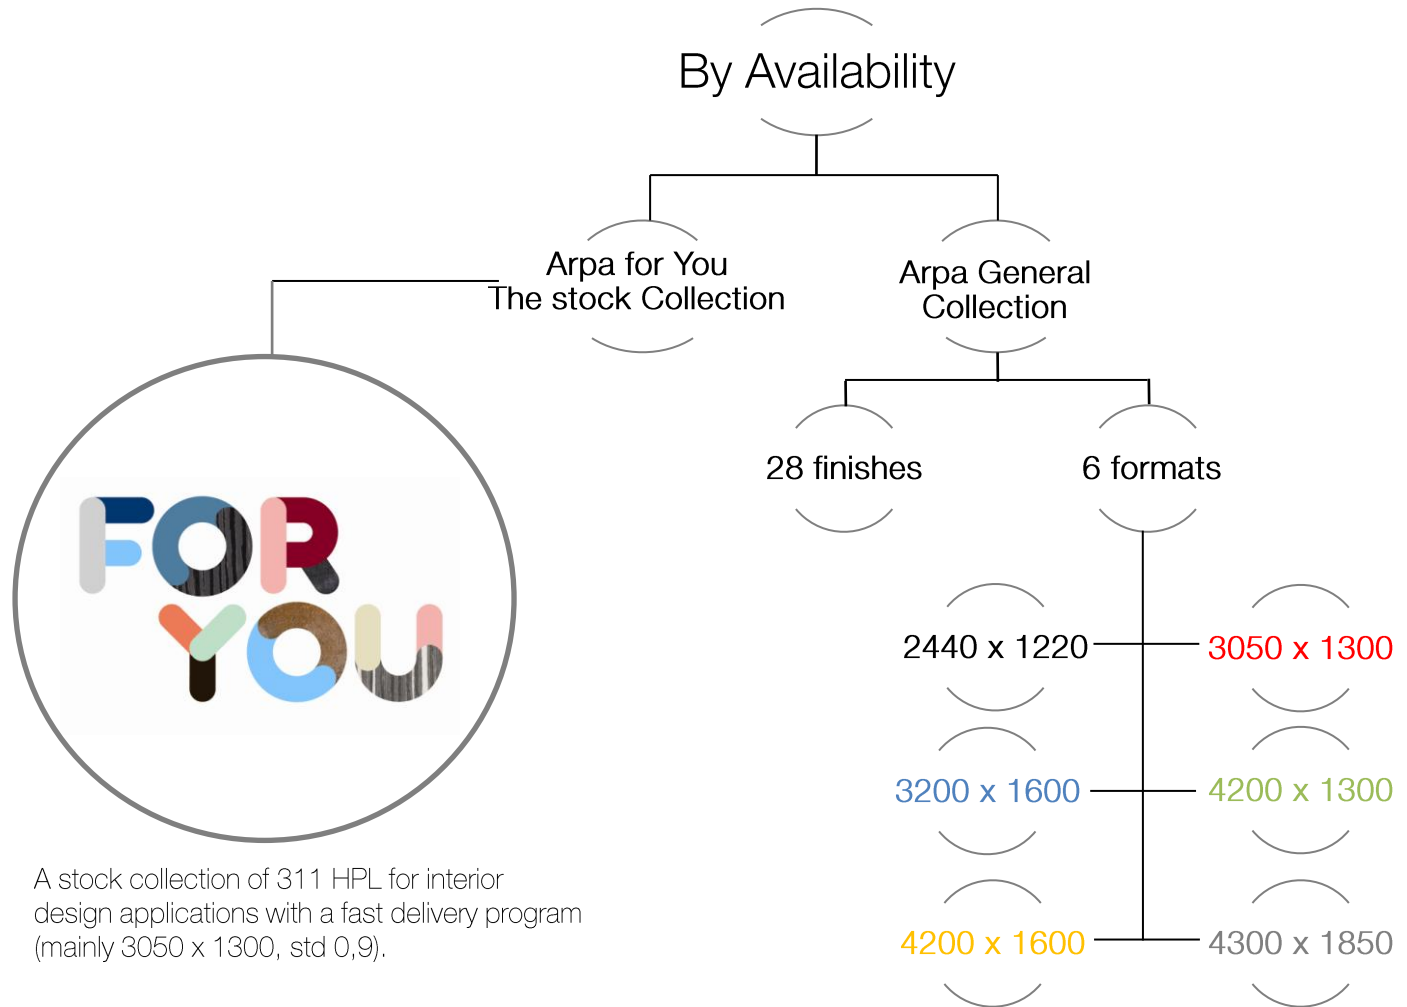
By Availability

Arpa for You
The stock Collection

Arpa General Collection

28 finishes

6 formats

FOR YOU

2440 x 1220

3050 x 1300

3200 x 1600

4200 x 1300

4200 x 1600

4300 x 1850

A stock collection of 311 HPL for interior design applications with a fast delivery program (mainly 3050 x 1300, std 0,9).